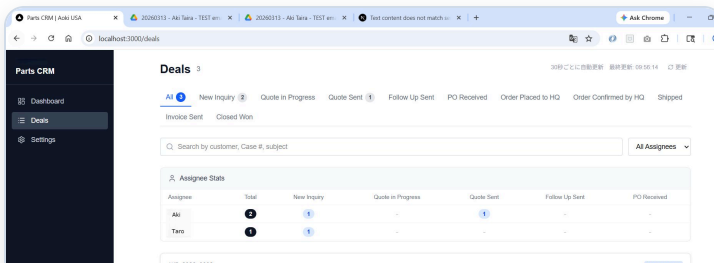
Parts CRM | Aoki USA
20260313 - Aki Taira - TEST em
20260313 - Aki Taira - TEST em
Text content does not match se
+
Ask Chrome
localhost:3000/deals

Parts CRM
Dashboard
Deals
Settings

Deals 3
30秒ごとに自動更新 最終更新: 09:56:14 更新

All 3 New Inquiry 2 Quote in Progress Quote Sent 1 Follow Up Sent PO Received Order Placed to HQ Order Confirmed by HQ Shipped Invoice Sent Closed Won

Search by customer, Case #, subject
All Assignees

Assignee Stats

| Assignee | Total | New Inquiry | Quote in Progress | Quote Sent | Follow Up Sent | PO Received |
|---|---|---|---|---|---|---|
| Aki | 2 | 1 | - | 1 | - | - |
| Taro | 1 | 1 | - | - | - | - |

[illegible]